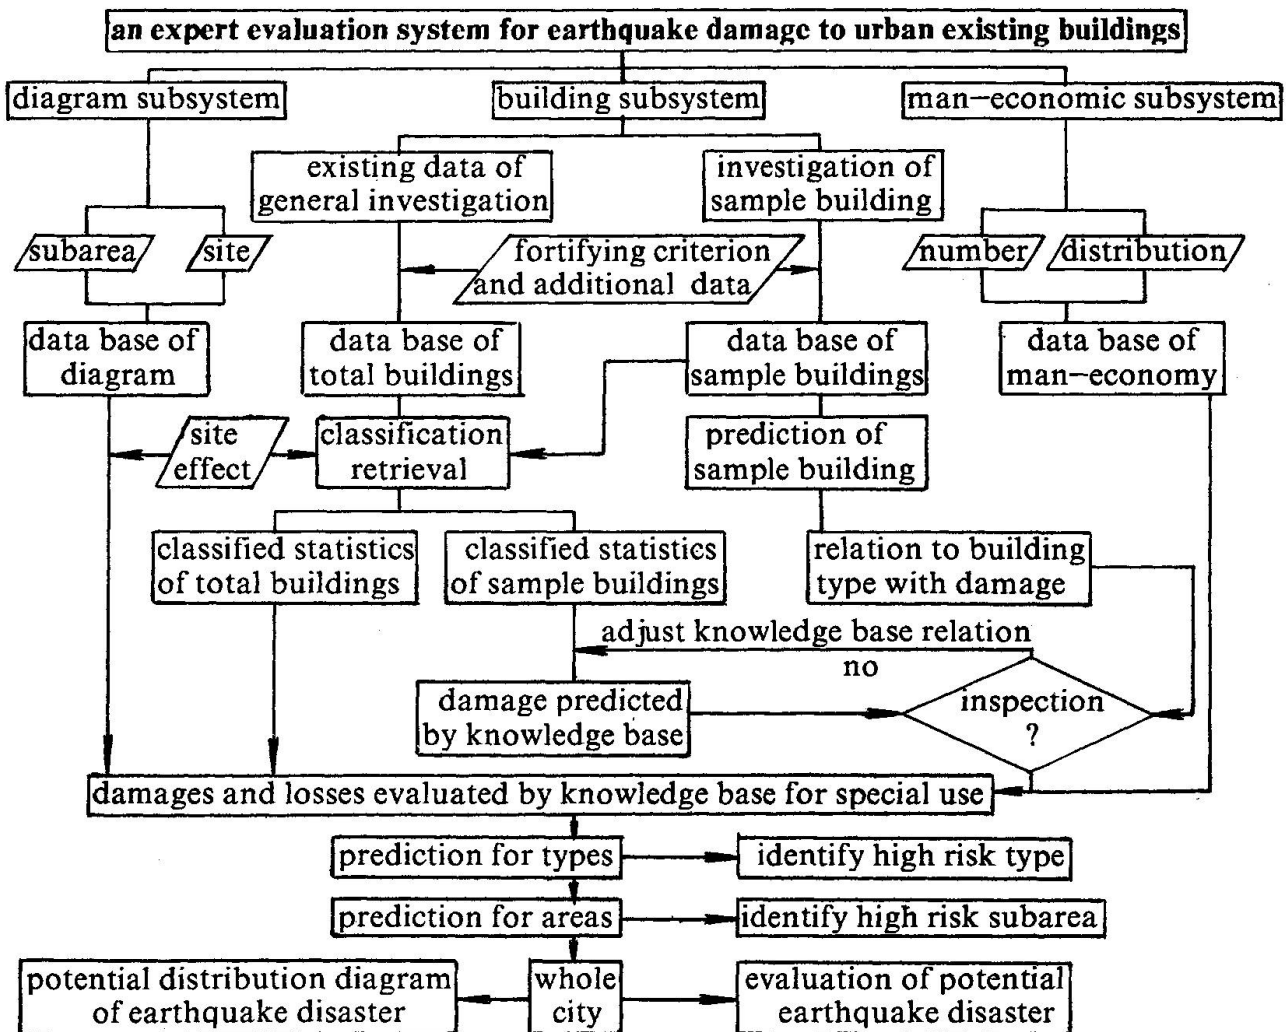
an expert evaluation system for earthquake damage to urban existing buildings

diagram subsystem

building subsystem

man–economic subsystem

existing data of general investigation

investigation of sample building

subarea

site

fortifying criterion and additional data

number

distribution

data base of diagram

data base of total buildings

data base of sample buildings

data base of man–economy

site effect

classification retrieval

prediction of sample building

classified statistics of total buildings

classified statistics of sample buildings

relation to building type with damage

adjust knowledge base relation

no

damage predicted by knowledge base

inspection ?

damages and losses evaluated by knowledge base for special use

prediction for types

identify high risk type

prediction for areas

identify high risk subarea

potential distribution diagram of earthquake disaster

whole city

evaluation of potential earthquake disaster